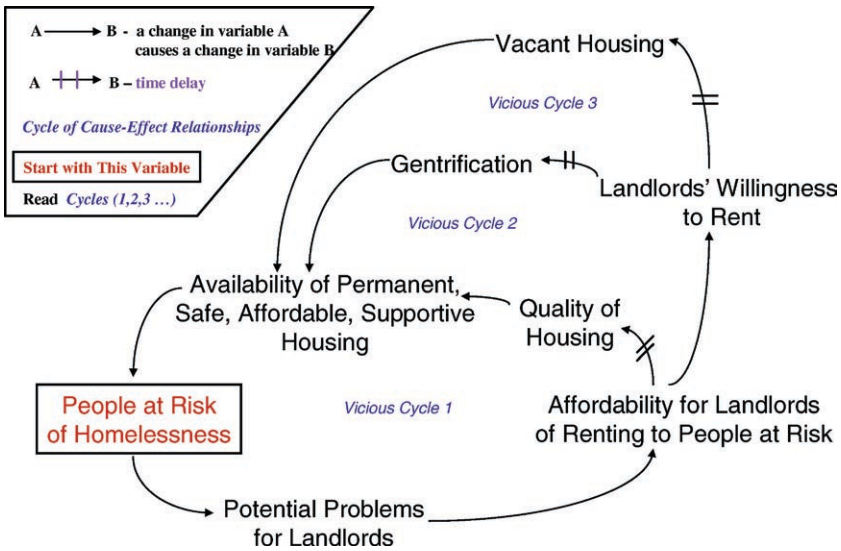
A → B - a change in variable A causes a change in variable B

A ┼┼→ B – time delay

Cycle of Cause-Effect Relationships

Start with This Variable

Read Cycles (1,2,3 …)

Vacant Housing

Vicious Cycle 3

Gentrification

Landlords' Willingness to Rent

Vicious Cycle 2

Availability of Permanent, Safe, Affordable, Supportive Housing

Quality of Housing

People at Risk of Homelessness

Vicious Cycle 1

Affordability for Landlords of Renting to People at Risk

Potential Problems for Landlords